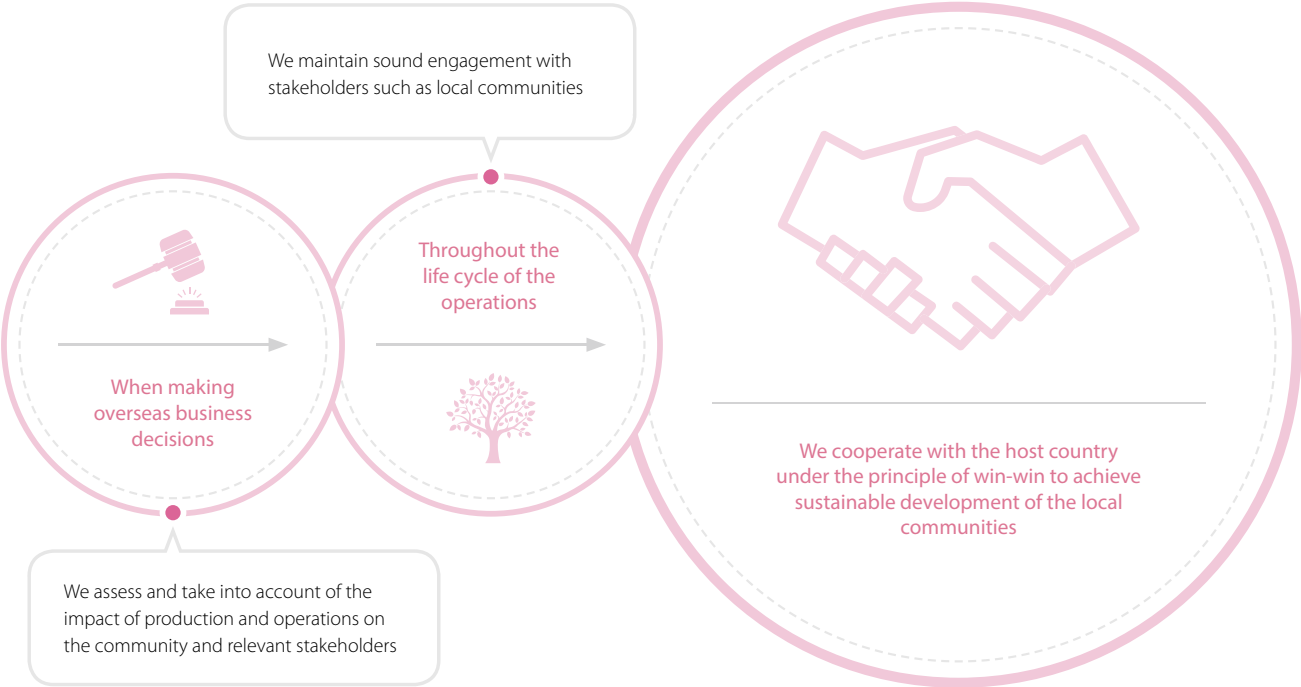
We maintain sound engagement with stakeholders such as local communities

Throughout the life cycle of the operations

When making overseas business decisions

We cooperate with the host country under the principle of win-win to achieve sustainable development of the local communities

We assess and take into account of the impact of production and operations on the community and relevant stakeholders